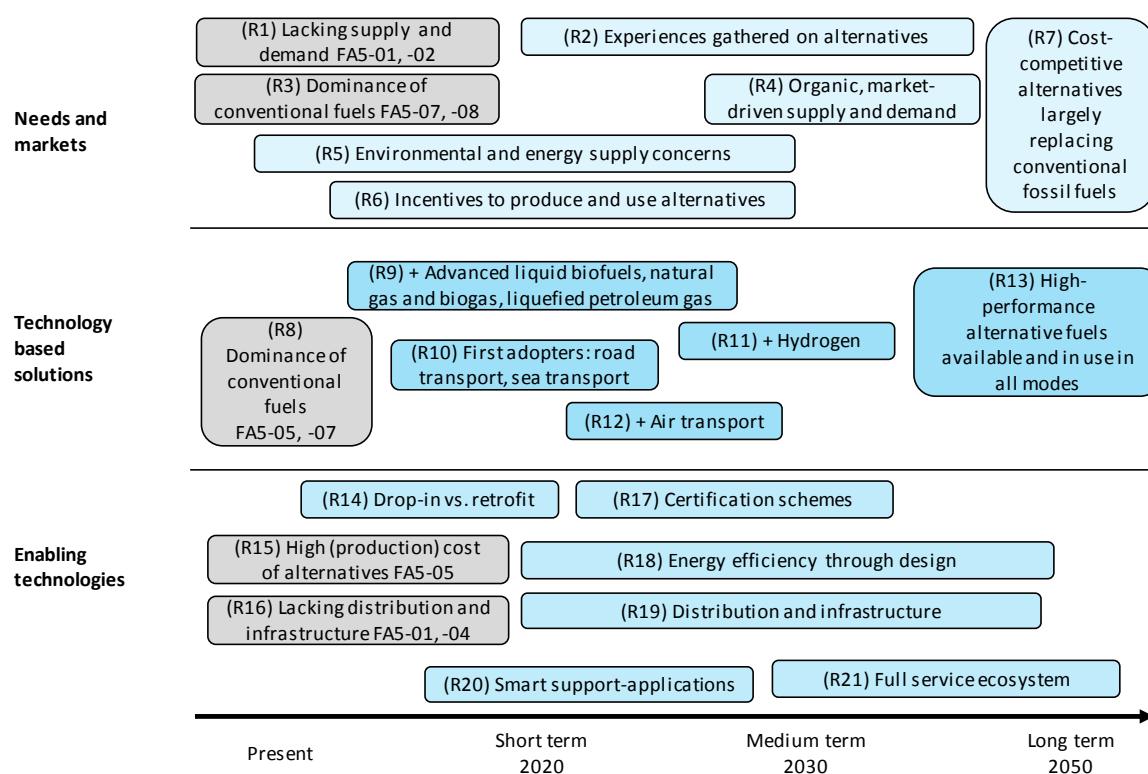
Needs and markets

(R1) Lacking supply and demand FA5-01, -02

(R2) Experiences gathered on alternatives

(R7) Cost-competitive alternatives largely replacing conventional fossil fuels

(R3) Dominance of conventional fuels FA5-07, -08

(R4) Organic, market-driven supply and demand

(R5) Environmental and energy supply concerns

(R6) Incentives to produce and use alternatives

Technology based solutions

(R9) + Advanced liquid biofuels, natural gas and biogas, liquefied petroleum gas

(R13) High-performance alternative fuels available and in use in all modes

(R8) Dominance of conventional fuels FA5-05, -07

(R10) First adopters: road transport, sea transport

(R11) + Hydrogen

(R12) + Air transport

Enabling technologies

(R14) Drop-in vs. retrofit

(R17) Certification schemes

(R15) High (production) cost of alternatives FA5-05

(R18) Energy efficiency through design

(R16) Lacking distribution and infrastructure FA5-01, -04

(R19) Distribution and infrastructure

(R20) Smart support-applications

(R21) Full service ecosystem

Present

Short term 2020

Medium term 2030

Long term 2050